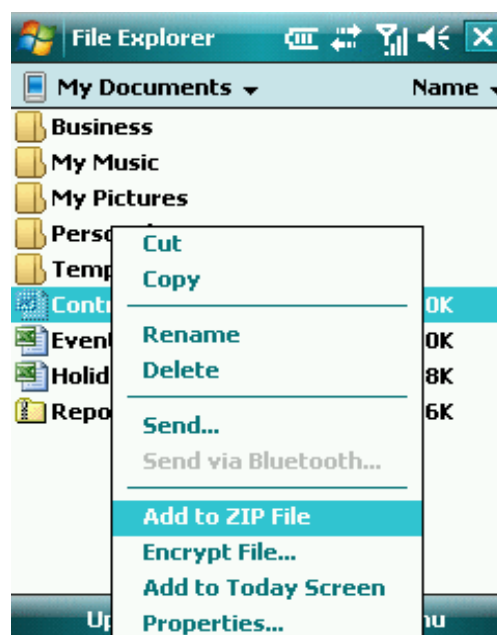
File Explorer

My Documents ▾ Name ▾

Business
My Music
My Pictures
Perso
Temp
Contr 0K
Even 0K
Holid 8K
Repo 6K

Cut
Copy
Rename
Delete
Send...
Send via Bluetooth...
Add to ZIP File
Encrypt File...
Add to Today Screen
Properties...

Up nu